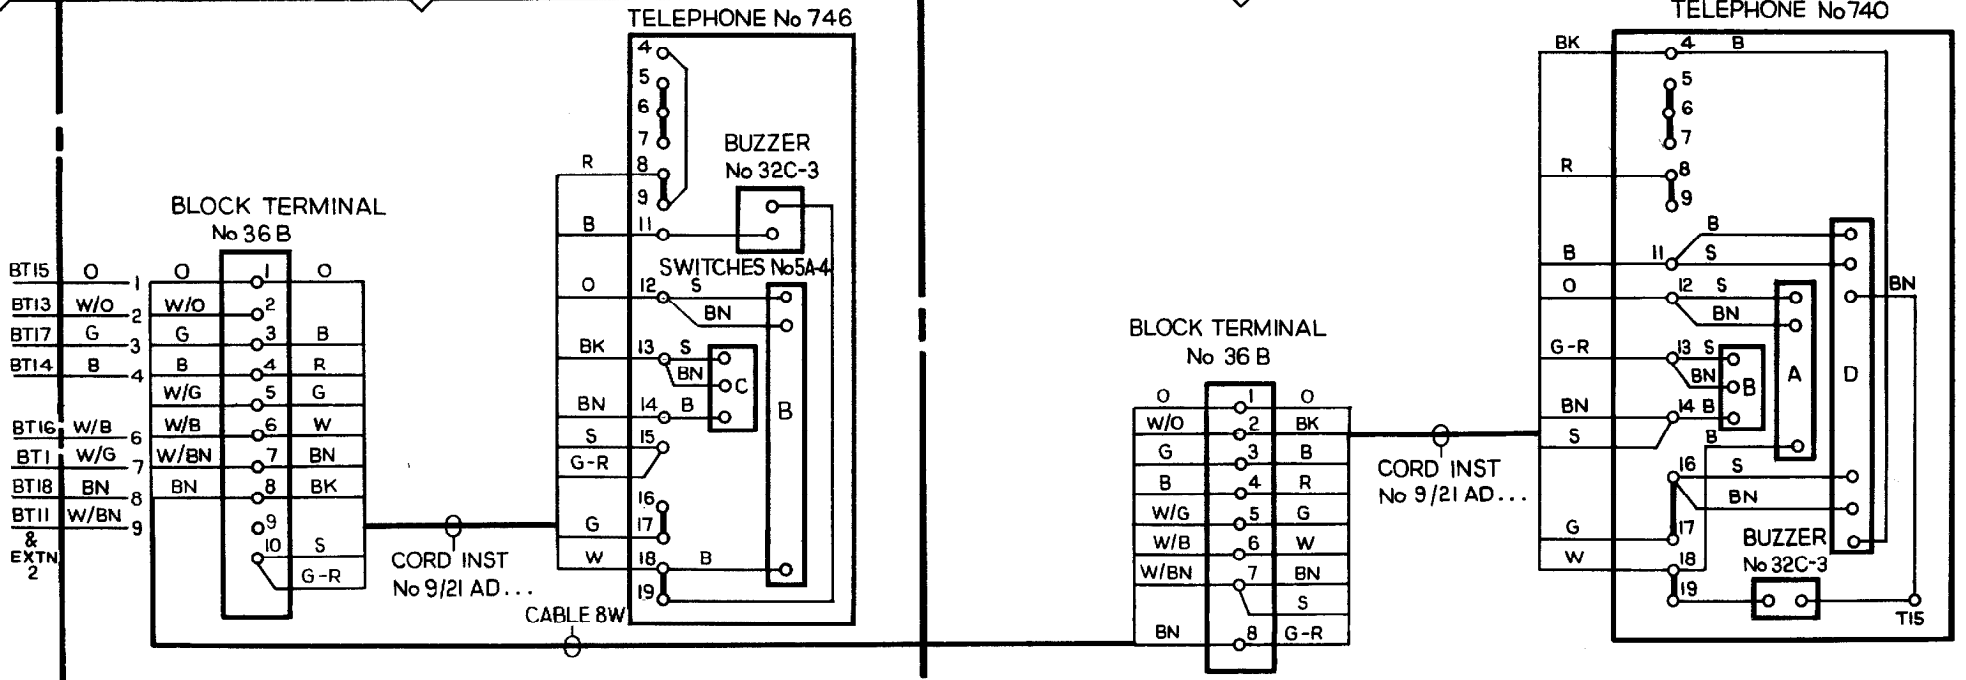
TELEPHONE No 746

4
5
6
7
R 8
9
B 11
BUZZER
No 32C-3
BLOCK TERMINAL
No 36 B
SWITCHES No5A-4
BT15 O 1 O 1 O
BT13 W/O 2 W/O 2
BT17 G 3 G 3 B
BT14 B 4 B 4 R
W/G 5 G
W/B 6 W
BT16 W/B 6
BT1 W/G 7 W/BN 7 BN
BT18 BN 8 BN 8 BK
BT11 W/BN 9 9
& EXTN 2
10 S
G-R
O 12 S
BN
BK 13 S
BN C
BN 14 B
B
S 15
G-R
16
G 17
W 18 B
19
CORD INST
No 9/21 AD...
CABLE 8W

TELEPHONE No 740
BK 4 B
5
6
7
R 8
9
B 11 B
S
O 12 S
BN
G-R 13 S
BN B
BN 14 B
S
B
A
D
BN
16 S
BN
17
G
W 18
19
BUZZER
No 32C-3
T15

BLOCK TERMINAL
No 36 B
O 1 O
W/O 2 BK
G 3 B
B 4 R
W/G 5 G
W/B 6 W
W/BN 7 BN
S
BN 8 G-R
CORD INST
No 9/21 AD...